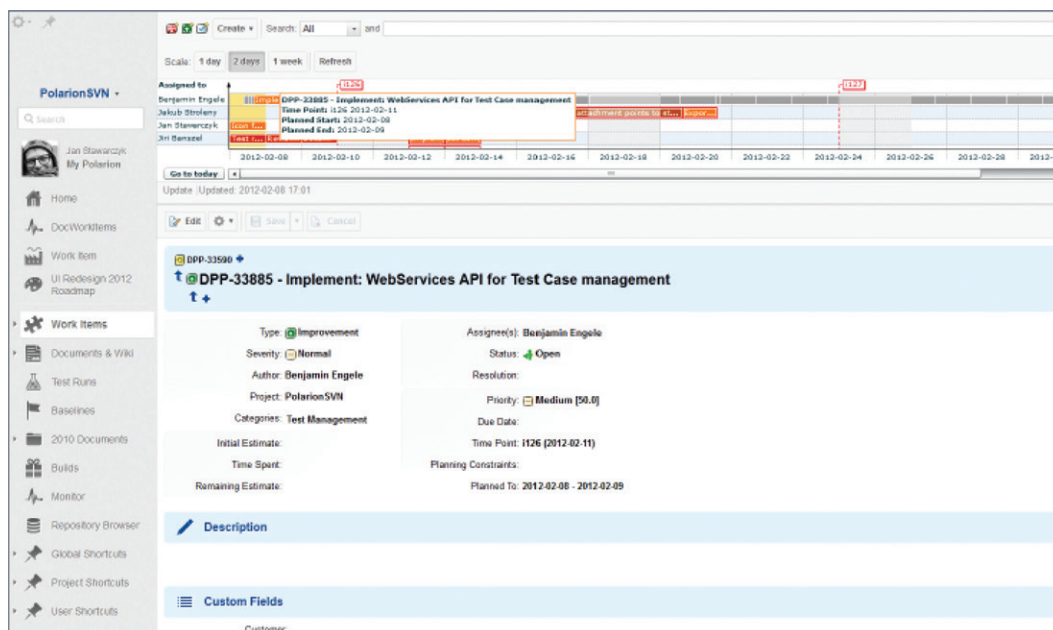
PolarionSVN ▾

Q Search

Jan Stawarczyk
My Polarion

Home

DocWorkItems

Work Item

UI Redesign 2012 Roadmap

Work Items

Documents & Wiki

Test Runs

Baselines

2010 Documents

Builds

Monitor

Repository Browser

Global Shortcuts

Project Shortcuts

User Shortcuts

Create ▾ Search: All ▾ and

Scale: 1 day 2 days 1 week Refresh

Assigned to
Benjamin Engele
Jakub Stroleny
Jan Stawarczyk
Jiri Banszel

i126

i127

DPP-33885 - Implement: WebServices API for Test Case management
Time Point: i126 2012-02-11
Planned Start: 2012-02-08
Planned End: 2012-02-09

attachment points to et... Suppor...

2012-02-08 2012-02-10 2012-02-12 2012-02-14 2012-02-16 2012-02-18 2012-02-20 2012-02-22 2012-02-24 2012-02-26 2012-02-28 2012-

Go to today

Update :Updated: 2012-02-08 17:01

Edit Save Cancel

DPP-33590

DPP-33885 - Implement: WebServices API for Test Case management

Type: Improvement
Severity: Normal
Author: Benjamin Engele
Project: PolarionSVN
Categories: Test Management
Initial Estimate:
Time Spent:
Remaining Estimate:

Assignee(s): Benjamin Engele
Status: Open
Resolution:
Priority: Medium [50.0]
Due Date:
Time Point: i126 (2012-02-11)
Planning Constraints:
Planned To: 2012-02-08 - 2012-02-09

Description

Custom Fields

Customer: